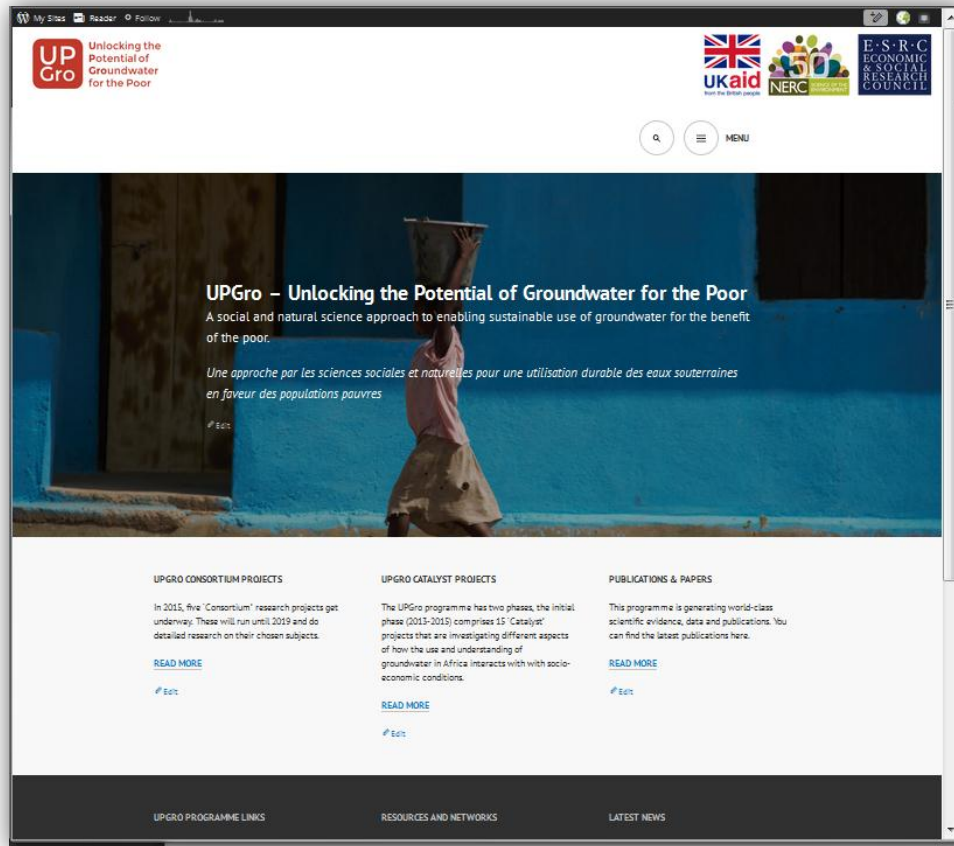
My Sites Reader Follow

UP Gro Unlocking the Potential of Groundwater for the Poor

UKaid from the British people

NERC 50

E·S·R·C ECONOMIC & SOCIAL RESEARCH COUNCIL

MENU

UPGro – Unlocking the Potential of Groundwater for the Poor

A social and natural science approach to enabling sustainable use of groundwater for the benefit of the poor.

Une approche par les sciences sociales et naturelles pour une utilisation durable des eaux souterraines en faveur des populations pauvres

Edit

UPGRO CONSORTIUM PROJECTS

In 2015, five 'Consortium' research projects get underway. These will run until 2019 and do detailed research on their chosen subjects.

READ MORE

Edit

UPGRO CATALYST PROJECTS

The UPGro programme has two phases, the initial phase (2013-2015) comprises 15 'Catalyst' projects that are investigating different aspects of how the use and understanding of groundwater in Africa interacts with with socio-economic conditions.

READ MORE

Edit

PUBLICATIONS & PAPERS

This programme is generating world-class scientific evidence, data and publications. You can find the latest publications here.

READ MORE

Edit

UPGRO PROGRAMME LINKS

RESOURCES AND NETWORKS

LATEST NEWS